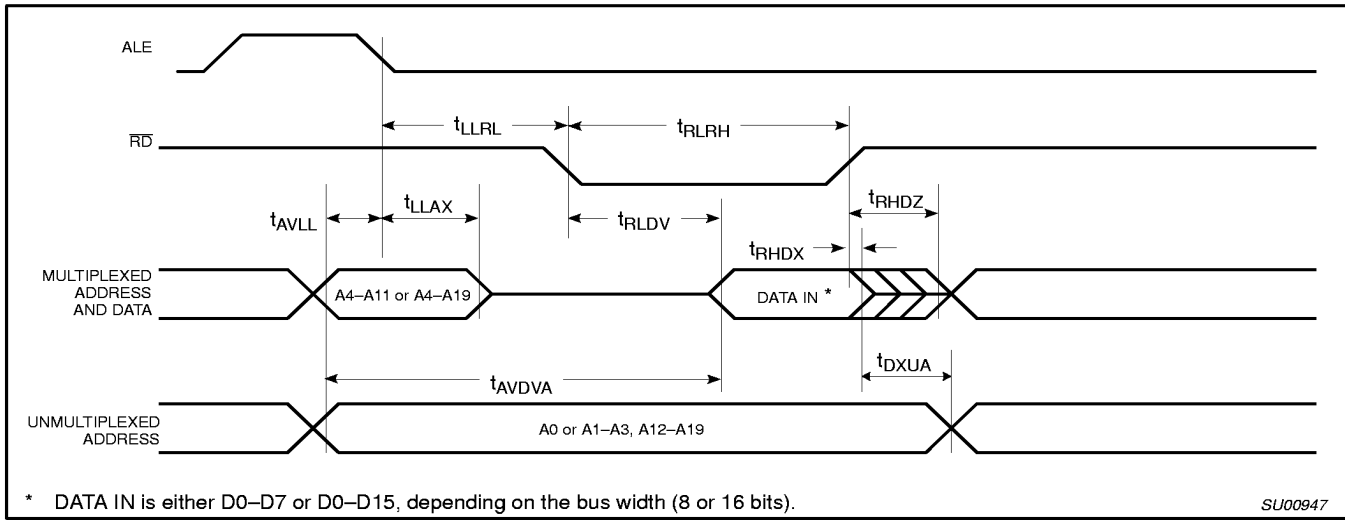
ALE

$\overline{RD}$

$t_{LLRL}$

$t_{RLRH}$

$t_{AVLL}$

$t_{LLAX}$

$t_{RLDV}$

$t_{RHDZ}$

$t_{RHDX}$

MULTIPLEXED ADDRESS AND DATA

A4–A11 or A4–A19

DATA IN *

$t_{AVDVA}$

$t_{DXUA}$

UNMULTIPLEXED ADDRESS

A0 or A1–A3, A12–A19

* DATA IN is either D0–D7 or D0–D15, depending on the bus width (8 or 16 bits).

SU00947